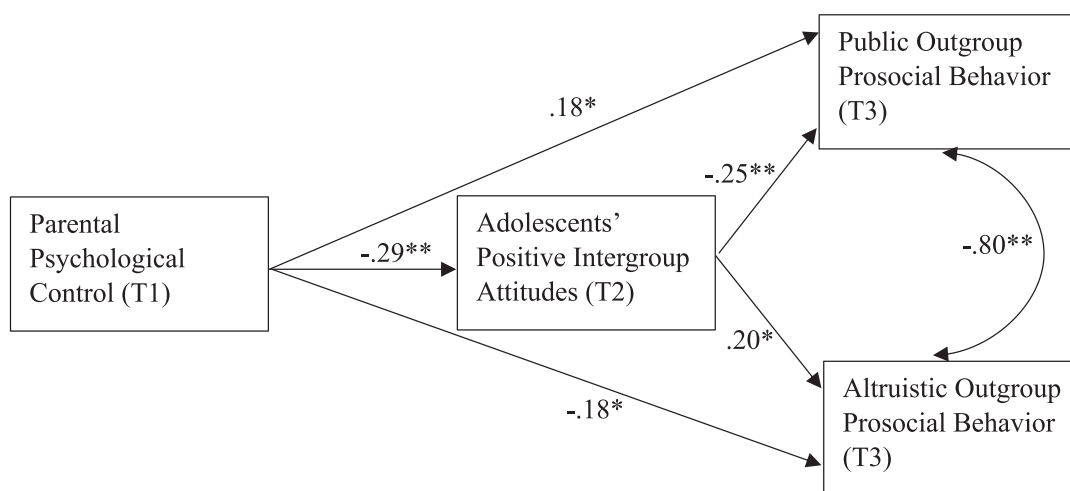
Public Outgroup Prosocial Behavior (T3)

.18*

-.25**

Parental Psychological Control (T1)

-.29**

Adolescents' Positive Intergroup Attitudes (T2)

-.80**

.20*

-.18*

Altruistic Outgroup Prosocial Behavior (T3)